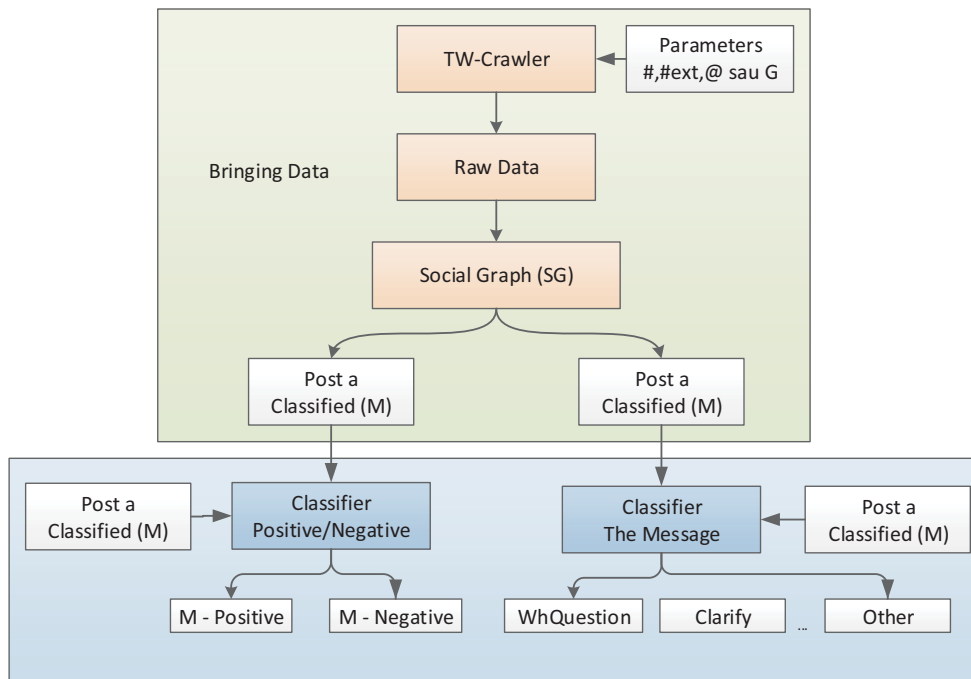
TW-Crawler

Parameters
#,#ext,@ sau G

Bringing Data

Raw Data

Social Graph (SG)

Post a
Classified (M)

Post a
Classified (M)

Post a
Classified (M)

Classifier
Positive/Negative

Classifier
The Message

Post a
Classified (M)

M - Positive

M - Negative

WhQuestion

Clarify

...

Other